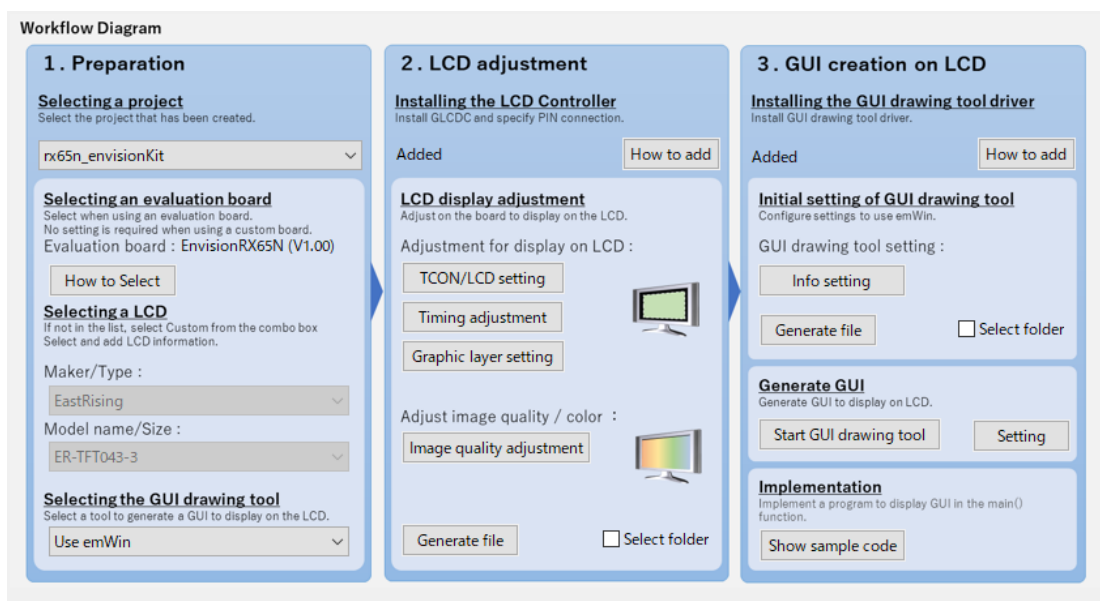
Workflow Diagram

1. Preparation

Selecting a project
Select the project that has been created.

rx65n_envisionKit

Selecting an evaluation board
Select when using an evaluation board.
No setting is required when using a custom board.
Evaluation board : EnvisionRX65N (V1.00)

How to Select

Selecting a LCD
If not in the list, select Custom from the combo box
Select and add LCD information.

Maker/Type :

EastRising

Model name/Size :

ER-TFT043-3

Selecting the GUI drawing tool
Select a tool to generate a GUI to display on the LCD.

Use emWin

2. LCD adjustment

Installing the LCD Controller
Install GLCDC and specify PIN connection.

Added

How to add

LCD display adjustment
Adjust on the board to display on the LCD.

Adjustment for display on LCD :

TCON/LCD setting

Timing adjustment

Graphic layer setting

Adjust image quality / color :

Image quality adjustment

Generate file

Select folder

3. GUI creation on LCD

Installing the GUI drawing tool driver
Install GUI drawing tool driver.

Added

How to add

Initial setting of GUI drawing tool
Configure settings to use emWin.

GUI drawing tool setting :

Info setting

Generate file

Select folder

Generate GUI
Generate GUI to display on LCD.

Start GUI drawing tool

Setting

Implementation
Implement a program to display GUI in the main() function.

Show sample code